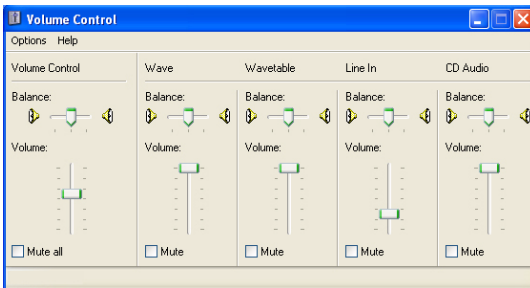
Volume Control

Options Help

Volume Control

Balance:

Volume:

Mute all

Wave

Balance:

Volume:

Mute

Wavetable

Balance:

Volume:

Mute

Line In

Balance:

Volume:

Mute

CD Audio

Balance:

Volume:

Mute